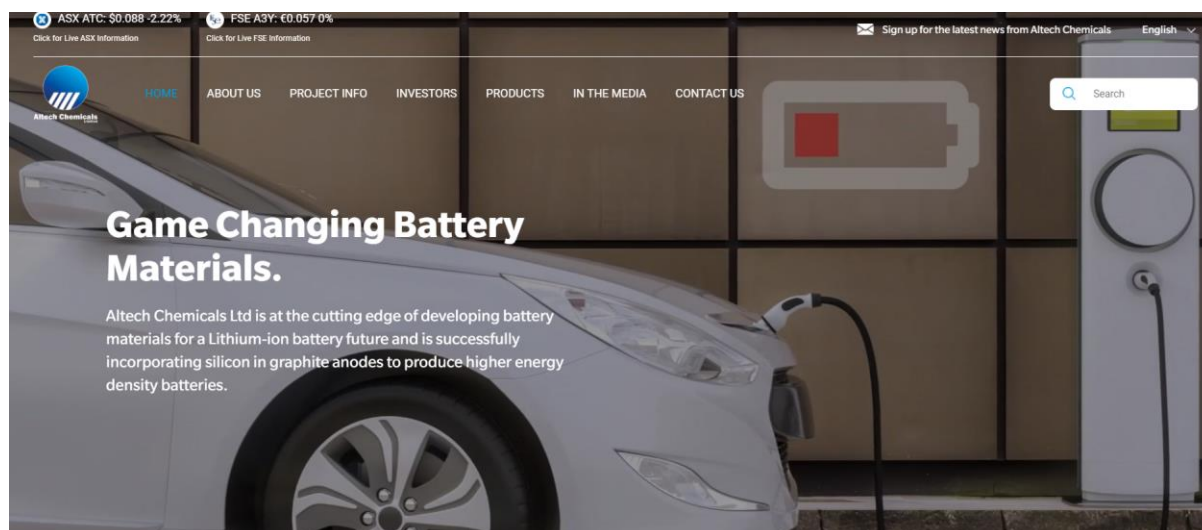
ASX ATC: $0.088 -2.22%
Click for Live ASX Information

FSE A3Y: €0.057 0%
Click for Live FSE Information

Sign up for the latest news from Altech Chemicals

English

Altech Chemicals

HOME ABOUT US PROJECT INFO INVESTORS PRODUCTS IN THE MEDIA CONTACT US

Search

Game Changing Battery Materials.

Altech Chemicals Ltd is at the cutting edge of developing battery materials for a Lithium-ion battery future and is successfully incorporating silicon in graphite anodes to produce higher energy density batteries.